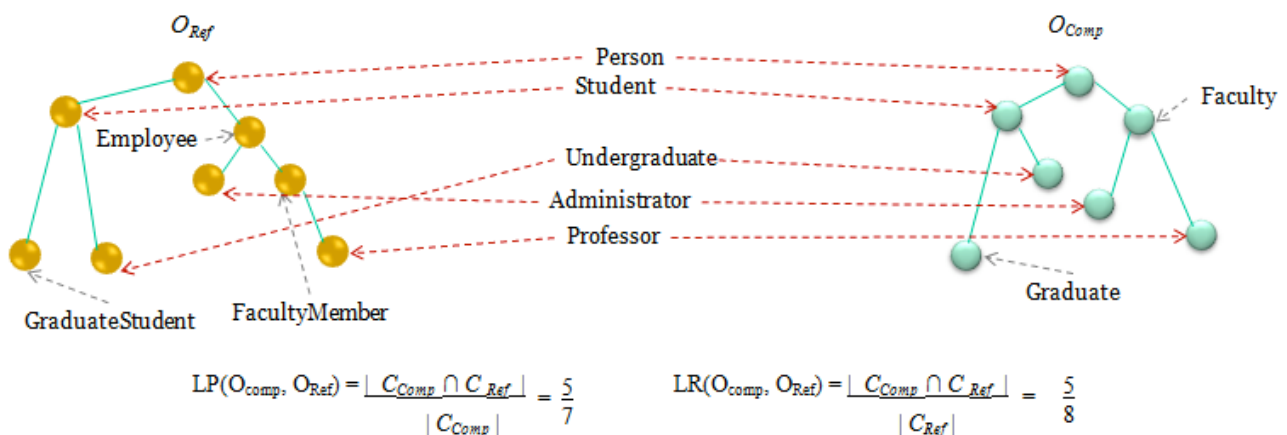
$O_{Ref}$

$O_{Comp}$

Person

Student

Faculty

Employee

Undergraduate

Administrator

Professor

GraduateStudent

FacultyMember

Graduate

LP(O$_{comp}$, O$_{Ref}$) = $\frac{|C_{Comp} \cap C_{Ref}|}{|C_{Comp}|} = \frac{5}{7}$

LR(O$_{comp}$, O$_{Ref}$) = $\frac{|C_{Comp} \cap C_{Ref}|}{|C_{Ref}|} = \frac{5}{8}$